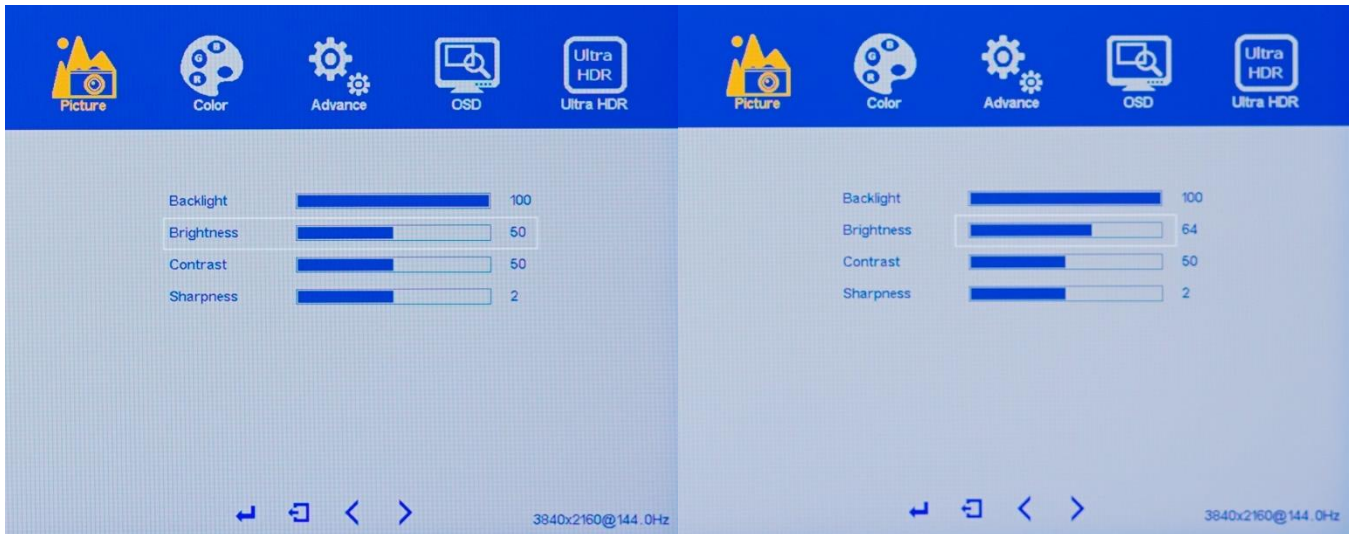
Picture Color Advance OSD Ultra HDR Ultra HDR

| | |
|---|---|
| Backlight | 100 |
| Brightness | 50 |
| Contrast | 50 |
| Sharpness | 2 |

↵ ⎆ < >

3840x2160@144.0Hz

Picture Color Advance OSD Ultra HDR Ultra HDR

| | |
|---|---|
| Backlight | 100 |
| Brightness | 64 |
| Contrast | 50 |
| Sharpness | 2 |

↵ ⎆ < >

3840x2160@144.0Hz